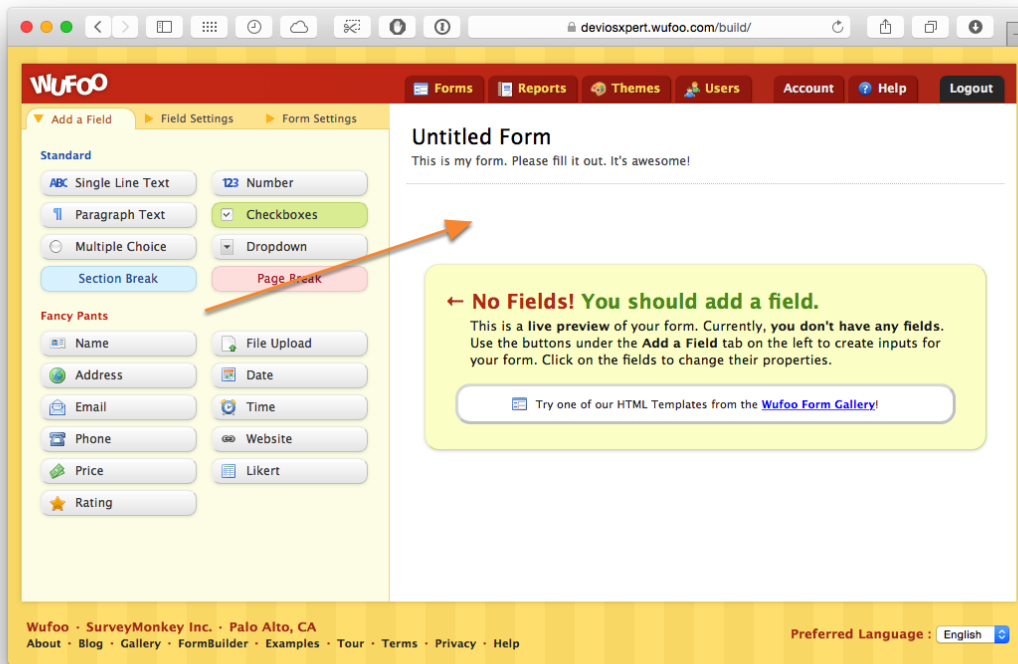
deviosxpert.wufoo.com/build/

WUFOO

Forms | Reports | Themes | Users | Account | Help | Logout

Add a Field | Field Settings | Form Settings

Standard

Single Line Text
Number
Paragraph Text
Checkboxes
Multiple Choice
Dropdown
Section Break
Page Break

Fancy Pants

Name
File Upload
Address
Date
Email
Time
Phone
Website
Price
Likert
Rating

Untitled Form

This is my form. Please fill it out. It's awesome!

← No Fields! You should add a field.

This is a live preview of your form. Currently, you don't have any fields. Use the buttons under the Add a Field tab on the left to create inputs for your form. Click on the fields to change their properties.

Try one of our HTML Templates from the Wufoo Form Gallery!

Wufoo · SurveyMonkey Inc. · Palo Alto, CA

About · Blog · Gallery · FormBuilder · Examples · Tour · Terms · Privacy · Help

Preferred Language : English